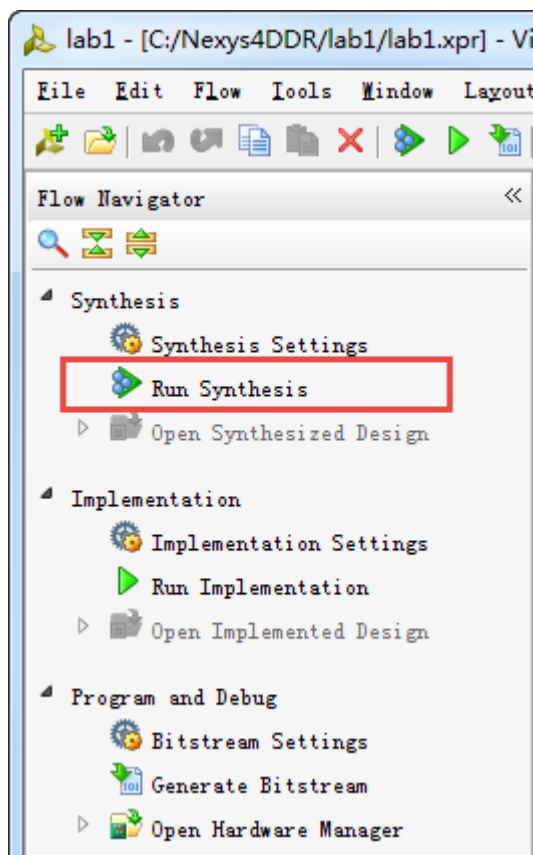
lab1 - [C:/Nexys4DDR/lab1/lab1.xpr] - Vi

File Edit Flow Tools Window Layout

Flow Navigator

Synthesis

Synthesis Settings

Run Synthesis

Open Synthesized Design

Implementation

Implementation Settings

Run Implementation

Open Implemented Design

Program and Debug

Bitstream Settings

Generate Bitstream

Open Hardware Manager